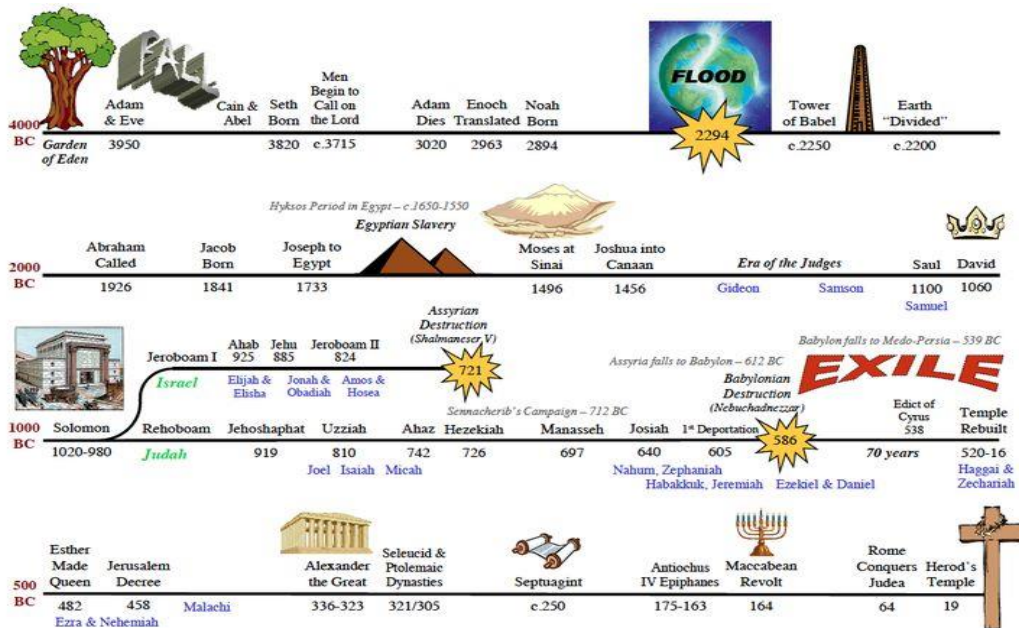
FALL

FLOOD

4000 BC

Garden of Eden

Adam & Eve 3950

Cain & Abel

Seth Born 3820

Men Begin to Call on the Lord c.3715

Adam Dies 3020

Enoch Translated 2963

Noah Born 2894

2294

Tower of Babel c.2250

Earth "Divided" c.2200

Hyksos Period in Egypt – c.1650-1550

Egyptian Slavery

2000 BC

Abraham Called 1926

Jacob Born 1841

Joseph to Egypt 1733

Moses at Sinai 1496

Joshua into Canaan 1456

Era of the Judges

Gideon

Samson

Saul 1100

Samuel

David 1060

Assyrian Destruction (Shalmaneser V)

Babylon falls to Medo-Persia – 539 BC

Jeroboam I

Ahab 925

Jehu 885

Jeroboam II 824

Israel

Elijah & Elisha

Jonah & Obadiah

Amos & Hosea

721

Assyria falls to Babylon – 612 BC

EXILE

Babylonian Destruction (Nebuchadnezzar)

Sennacherib's Campaign – 712 BC

1000 BC

Solomon 1020-980

Rehoboam

Judah

Jehoshaphat 919

Uzziah 810

Joel Isaiah Micah

Ahaz 742

Hezekiah 726

Manasseh 697

Josiah 640

Nahum, Zephaniah

Habakkuk, Jeremiah

1st Deportation 605

586

Ezekiel & Daniel

Edict of Cyrus 538

70 years

Temple Rebuilt 520-16

Haggai & Zechariah

500 BC

Esther Made Queen 482

Ezra & Nehemiah

Jerusalem Decree 458

Malachi

Alexander the Great 336-323

Seleucid & Ptolemaic Dynasties 321/305

Septuagint c.250

Antiochus IV Epiphanes 175-163

Maccabean Revolt 164

Rome Conquers Judea 64

Herod's Temple 19